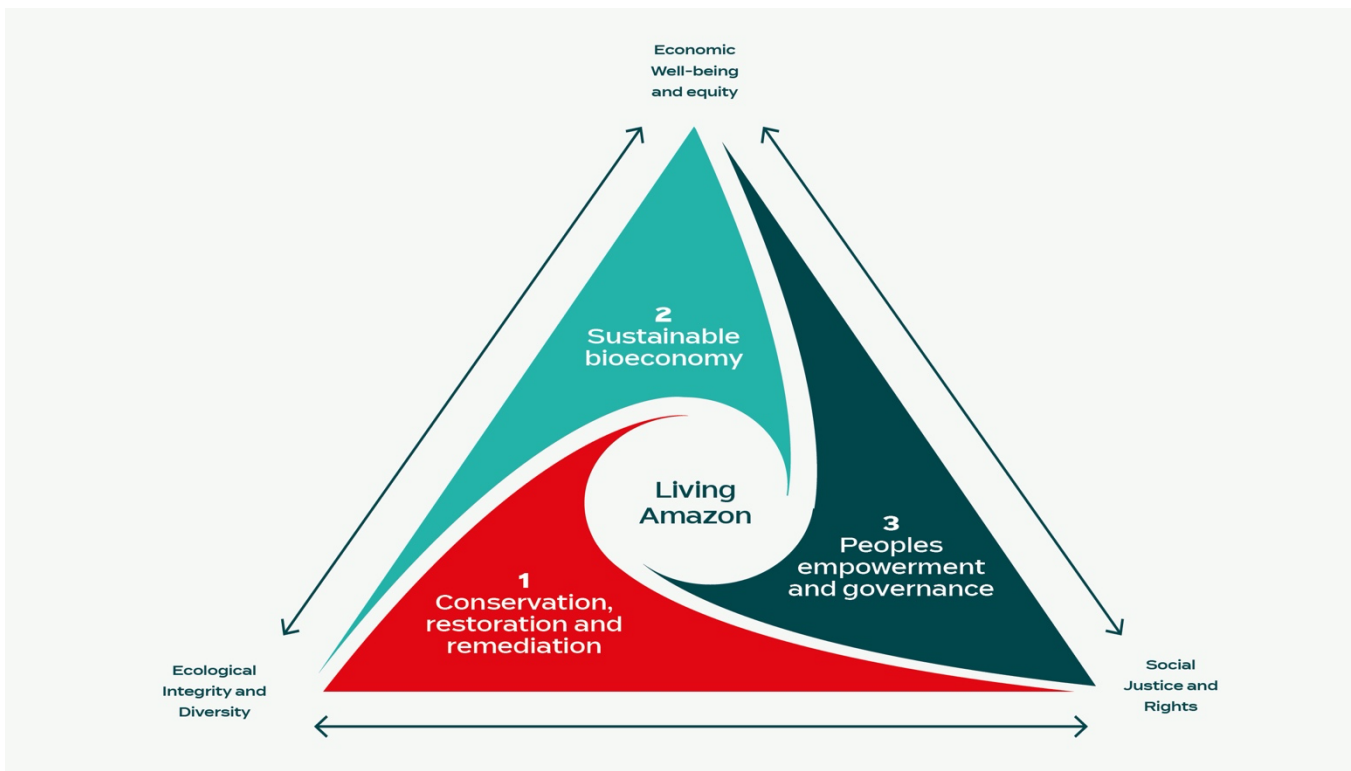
Economic Well-being and equity

2
Sustainable bioeconomy

Living Amazon

3
Peoples empowerment and governance

1
Conservation, restoration and remediation

Ecological Integrity and Diversity

Social Justice and Rights